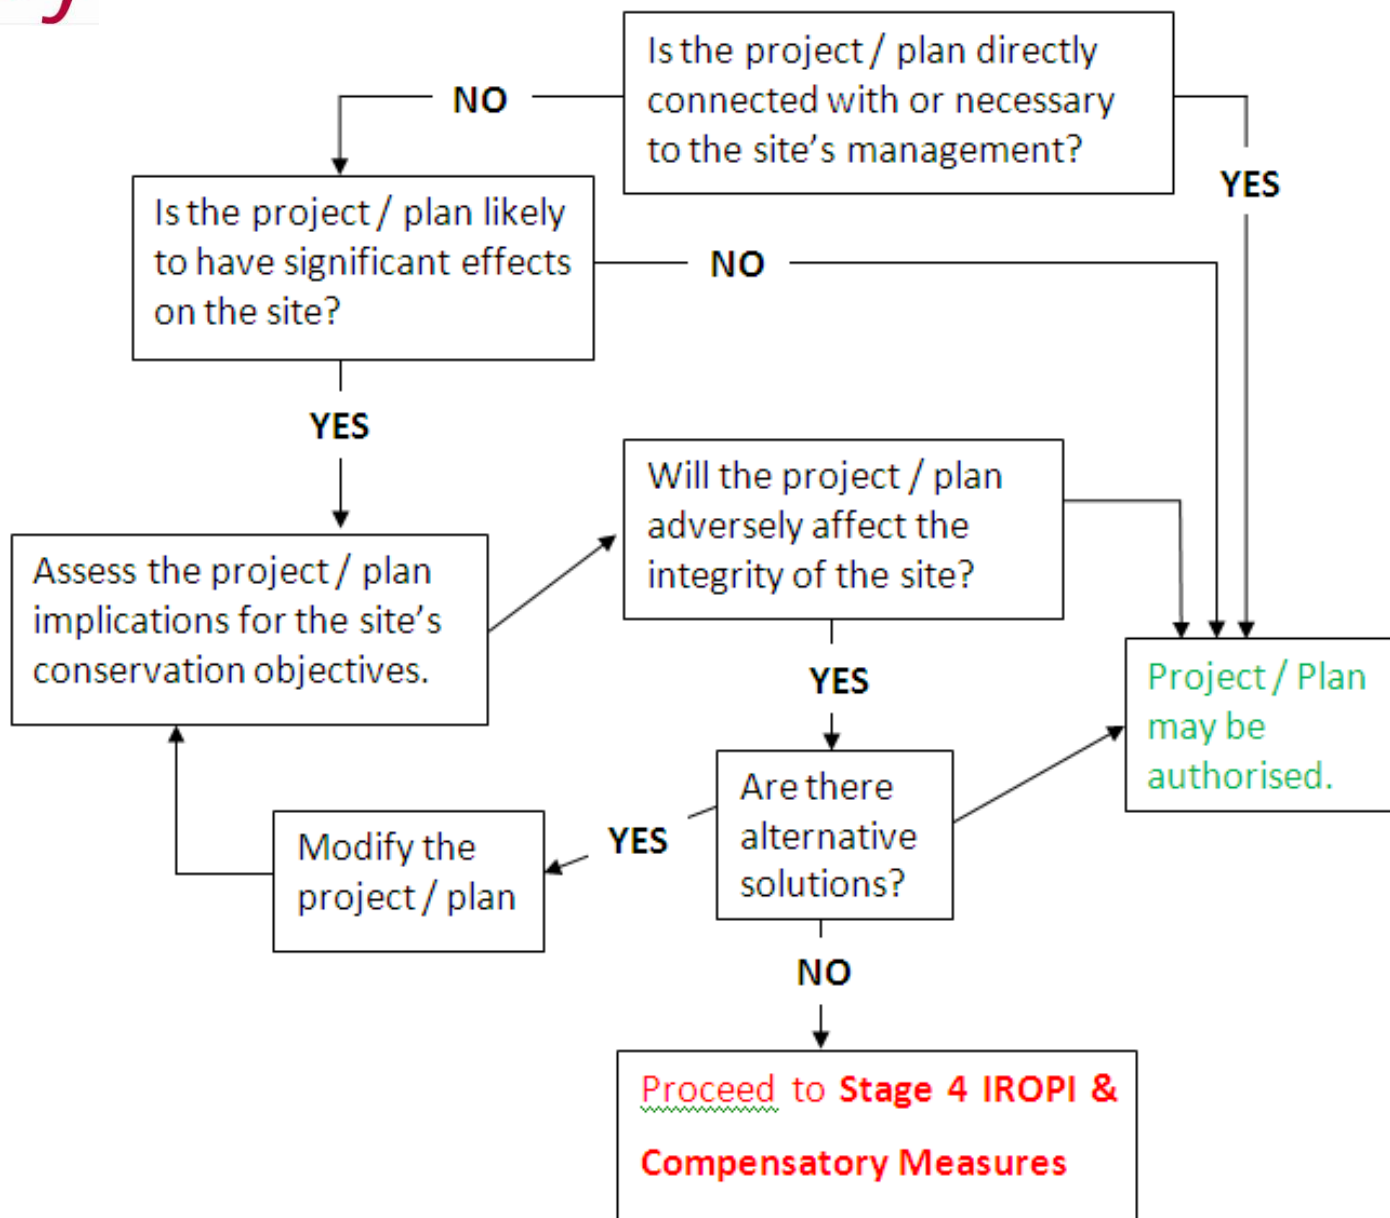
Is the project / plan directly connected with or necessary to the site's management?

NO

YES

Is the project / plan likely to have significant effects on the site?

NO

YES

Assess the project / plan implications for the site's conservation objectives.

Will the project / plan adversely affect the integrity of the site?

YES

Project / Plan may be authorised.

Are there alternative solutions?

YES

Modify the project / plan

NO

Proceed to Stage 4 IROPI & Compensatory Measures